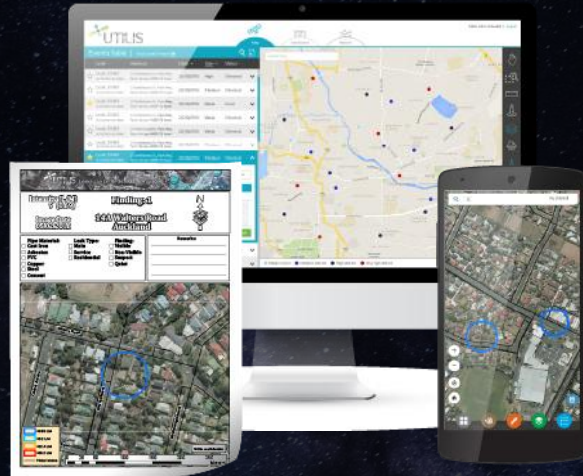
UTILIS

Events Table

Findings 1

144 Walters Road Auckland

Pipe Material:
Cast Iron
Asbestos
PVC
Copper
Steel
Cement

Leak Type:
Main
Service
Residential

Finding:
Visible
Non Visible
Suspect
Quiet

Remarks